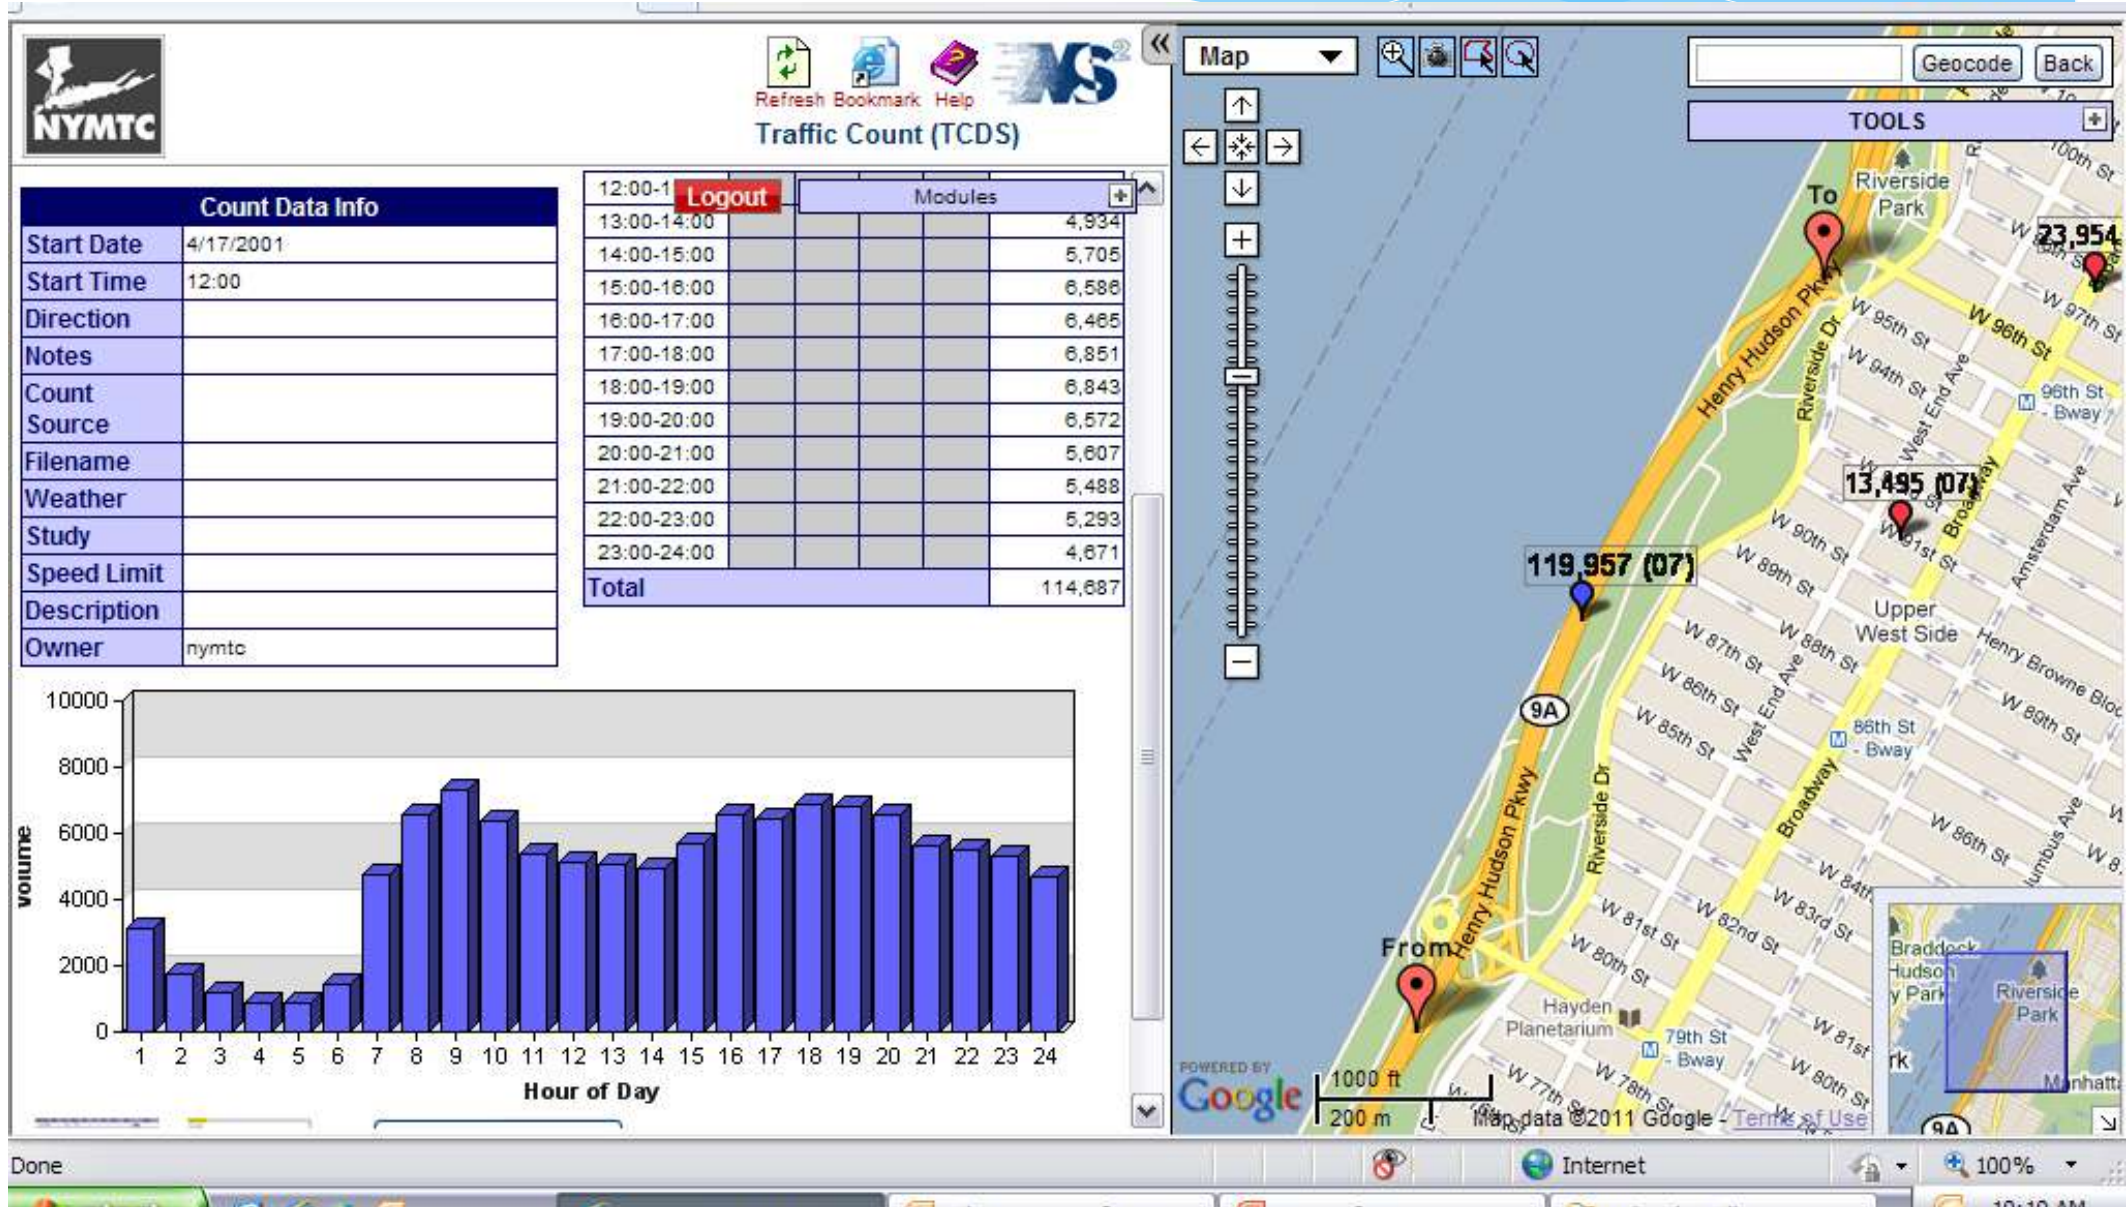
NYMTC

Refresh Bookmark Help

MS²

Traffic Count (TCDS)

| Count Data Info | |
|---|---|
| Start Date | 4/17/2001 |
| Start Time | 12:00 |
| Direction | |
| Notes | |
| Count Source | |
| Filename | |
| Weather | |
| Study | |
| Speed Limit | |
| Description | |
| Owner | nymtc |

Logout Modules

| | |
|---|---|
| 12:00-1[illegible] | |
| 13:00-14:00 | 4,934 |
| 14:00-15:00 | 5,705 |
| 15:00-16:00 | 6,586 |
| 16:00-17:00 | 6,465 |
| 17:00-18:00 | 6,851 |
| 18:00-19:00 | 6,843 |
| 19:00-20:00 | 6,572 |
| 20:00-21:00 | 5,607 |
| 21:00-22:00 | 5,488 |
| 22:00-23:00 | 5,293 |
| 23:00-24:00 | 4,671 |
| Total | 114,687 |

volume
10000
8000
6000
4000
2000
0
1 2 3 4 5 6 7 8 9 10 11 12 13 14 15 16 17 18 19 20 21 22 23 24
Hour of Day

Map Geocode Back
TOOLS

To Riverside Park 23,954 W 95th St W 96th St W 97th St W 94th St 96th St - Bway Henry Hudson Pkwy Riverside Dr West End Ave Broadway Amsterdam Ave 13,495 (07) W 90th St W 91st St W 89th St 119,957 (07) Upper West Side W 87th St W 88th St Henry Browne Blvd W 89th St W 86th St W 85th St 86th St - Bway 9A W 86th St W 84th St W 83rd St W 82nd St W 81st St W 80th St W 81st St W 80th St From Hayden Planetarium 79th St - Bway W 77th St W 78th St Braddock Hudson Park Riverside Park Manhatt

POWERED BY Google 1000 ft 200 m Map data ©2011 Google - Terms of Use

Done Internet 100%